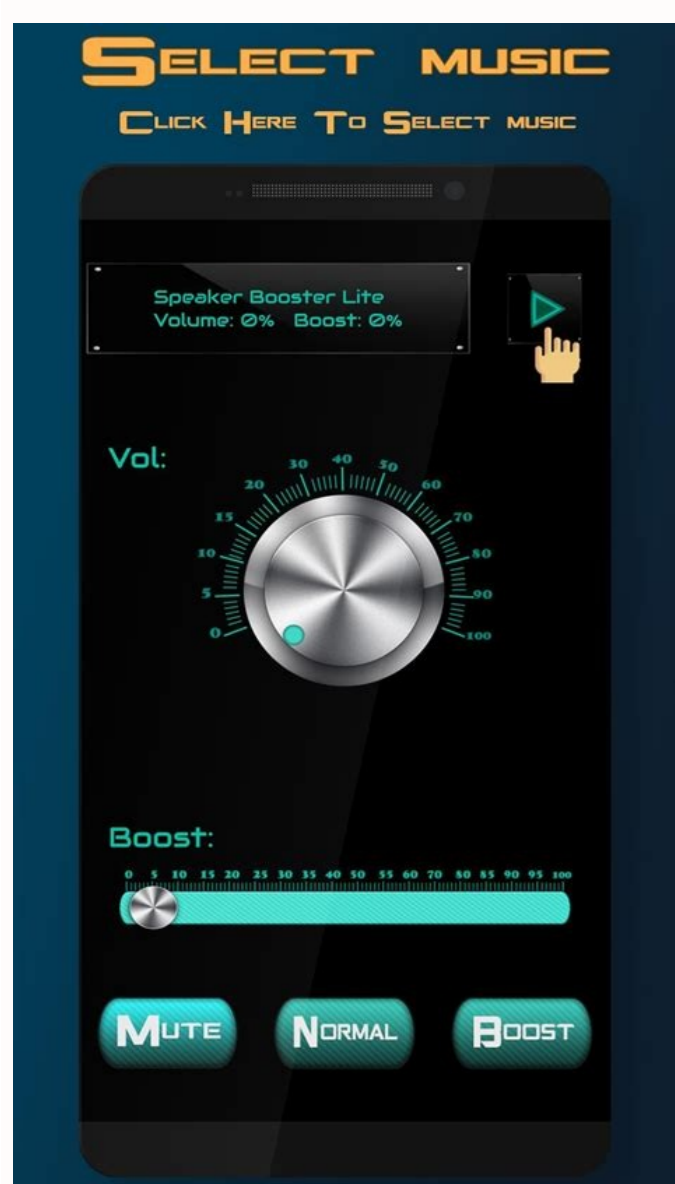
SELECT MUSIC

CLICK HERE TO SELECT MUSIC

Speaker Booster Lite
Volume: 0% Boost: 0%

Vol:

0 5 10 15 20 30 40 50 60 70 80 90 100

Boost:

0 5 10 15 20 25 30 35 40 50 55 60 70 80 85 90 95 100

MUTE NORMAL BOOST